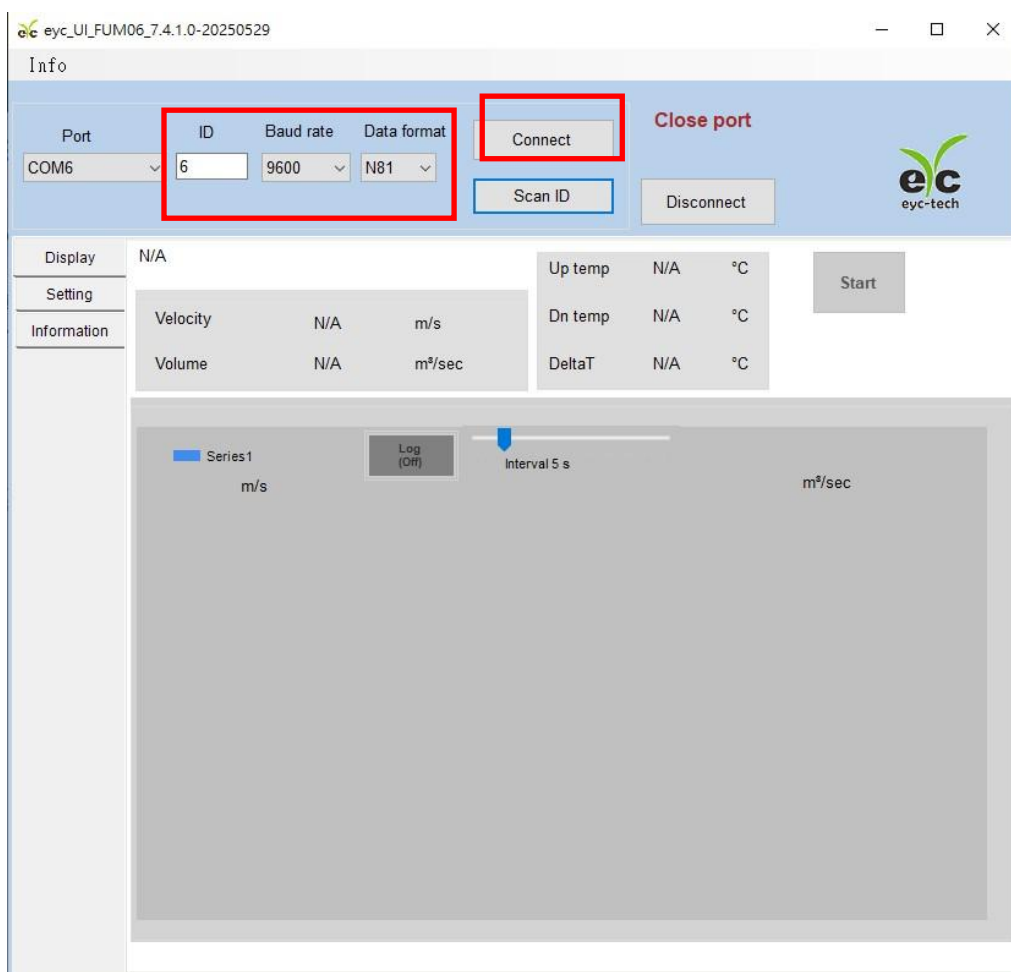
eyc_UI_FUM06_7.4.1.0-20250529

Info

Port
COM6

ID
6

Baud rate
9600

Data format
N81

Connect

Scan ID

Close port

Disconnect

eyc
eyc-tech

Display
Setting
Information

N/A

Velocity N/A m/s
Volume N/A m³/sec

Up temp N/A °C
Dn temp N/A °C
DeltaT N/A °C

Start

Series1
m/s

Log (Off)

Interval 5 s

m³/sec